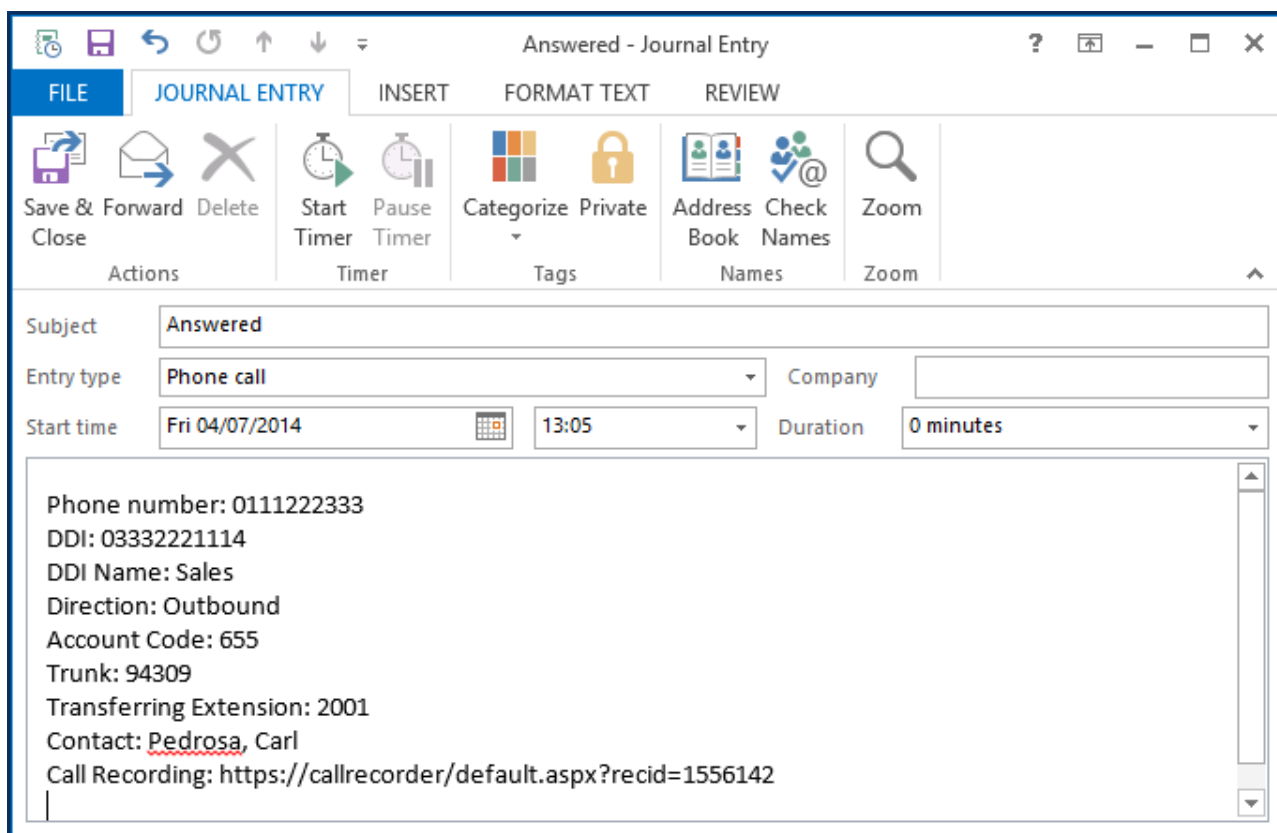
Answered - Journal Entry

FILE | JOURNAL ENTRY | INSERT | FORMAT TEXT | REVIEW

Save & Close | Forward | Delete
Actions

Start Timer | Pause Timer
Timer

Categorize | Private
Tags

Address Book | Check Names
Names

Zoom
Zoom

Subject: Answered
Entry type: Phone call
Company
Start time: Fri 04/07/2014 | 13:05
Duration: 0 minutes

Phone number: 0111222333
DDI: 03332221114
DDI Name: Sales
Direction: Outbound
Account Code: 655
Trunk: 94309
Transferring Extension: 2001
Contact: Pedrosa, Carl
Call Recording: https://callrecorder/default.aspx?recid=1556142